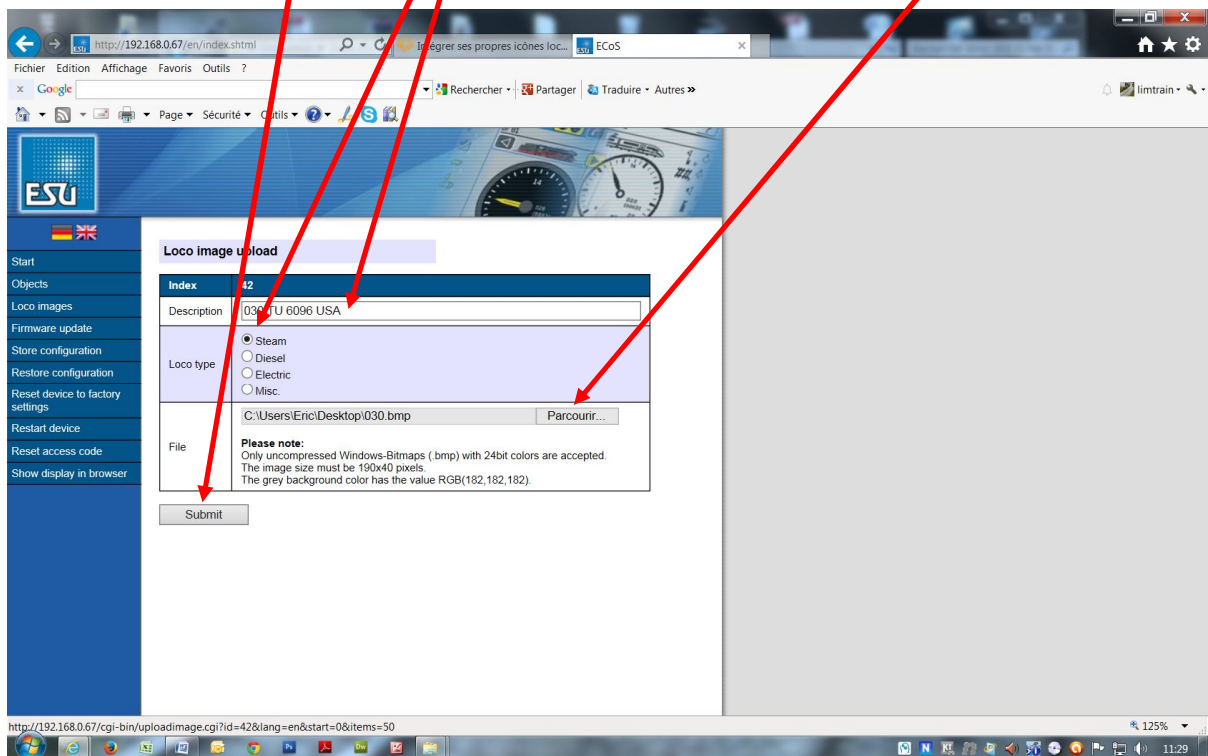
http://192.168.0.67/en/index.shtml
Intégrer ses propres icônes loc...
ECoS

Fichier Edition Affichage Favoris Outils ?

Google
Rechercher Partager Traduire Autres »
limtrain

Page Sécurité Outils

ESU

Start
Objects
Loco images
Firmware update
Store configuration
Restore configuration
Reset device to factory settings
Restart device
Reset access code
Show display in browser

Loco image upload

| Index | 42 |
|---|---|
| Description | 030 TU 6096 USA |
| Loco type | Steam<br>Diesel<br>Electric<br>Misc. |
| File | C:\Users\Eric\Desktop\030.bmp Parcourir...<br>**Please note:**<br>Only uncompressed Windows-Bitmaps (.bmp) with 24bit colors are accepted.<br>The image size must be 190x40 pixels.<br>The grey background color has the value RGB(182,182,182). |

Submit

http://192.168.0.67/cgi-bin/uploadimage.cgi?id=42&lang=en&start=0&items=50

125%

11:29